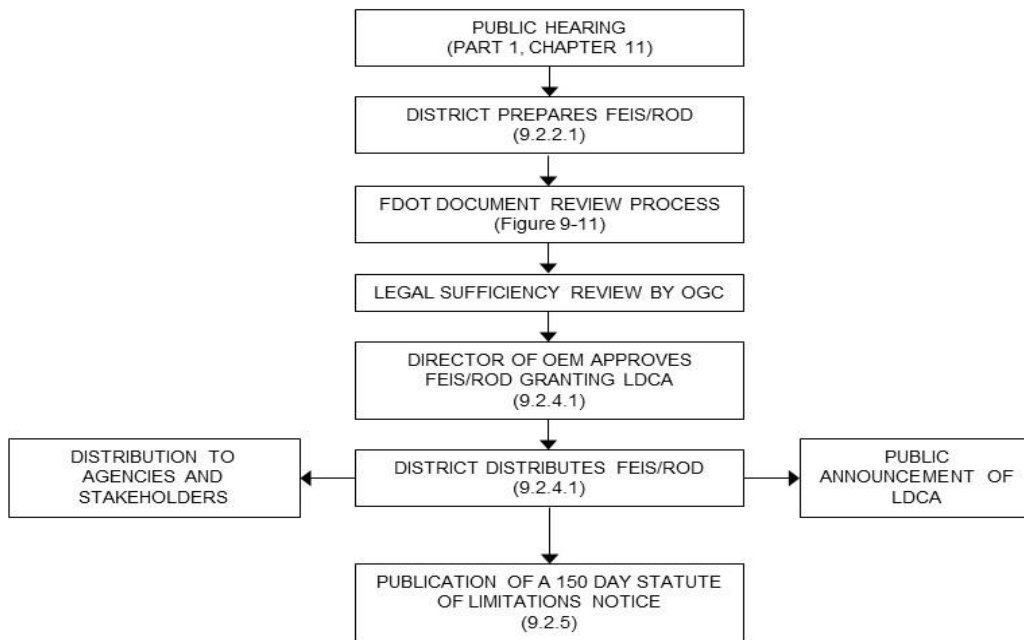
PUBLIC HEARING
(PART 1, CHAPTER 11)

DISTRICT PREPARES FEIS/ROD
(9.2.2.1)

FDOT DOCUMENT REVIEW PROCESS
(Figure 9-11)

LEGAL SUFFICIENCY REVIEW BY OGC

DIRECTOR OF OEM APPROVES FEIS/ROD GRANTING LDCA
(9.2.4.1)

DISTRIBUTION TO AGENCIES AND STAKEHOLDERS

DISTRICT DISTRIBUTES FEIS/ROD
(9.2.4.1)

PUBLIC ANNOUNCEMENT OF LDCA

PUBLICATION OF A 150 DAY STATUTE OF LIMITATIONS NOTICE
(9.2.5)